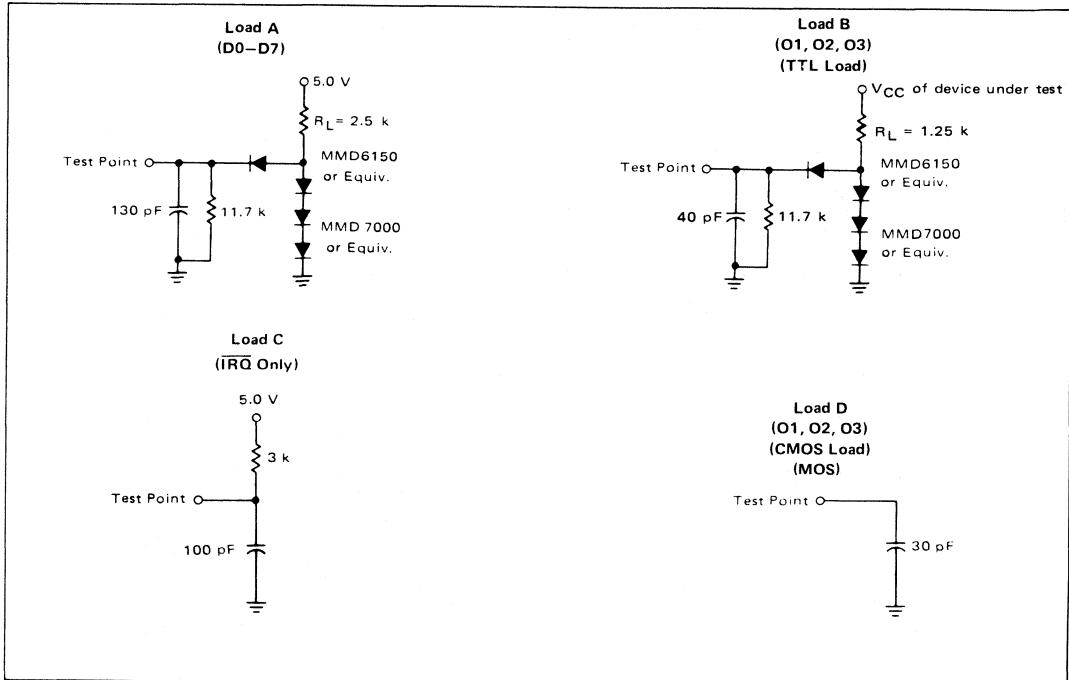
Load A
(D0–D7)

5.0 V

$R_L = 2.5$ k

Test Point

MMD6150
or Equiv.

130 pF

11.7 k

MMD 7000
or Equiv.

Load B
(O1, O2, O3)
(TTL Load)

$V_{CC}$ of device under test

$R_L = 1.25$ k

Test Point

MMD6150
or Equiv.

40 pF

11.7 k

MMD7000
or Equiv.

Load C
($\overline{IRQ}$ Only)

5.0 V

3 k

Test Point

100 pF

Load D
(O1, O2, O3)
(CMOS Load)
(MOS)

Test Point

30 pF